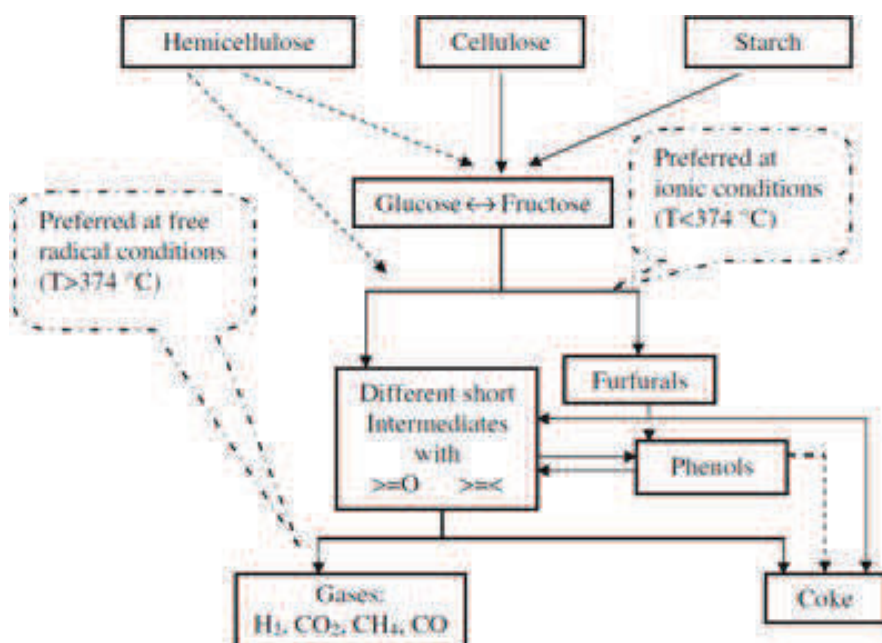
Hemicellulose

Cellulose

Starch

Preferred at ionic conditions (T<374 °C)

Glucose ↔ Fructose

Preferred at free radical conditions (T>374 °C)

Furfurals

Different short Intermediates with >=O >=<

Phenols

Gases: $H_2$, $CO_2$, $CH_4$, CO

Coke